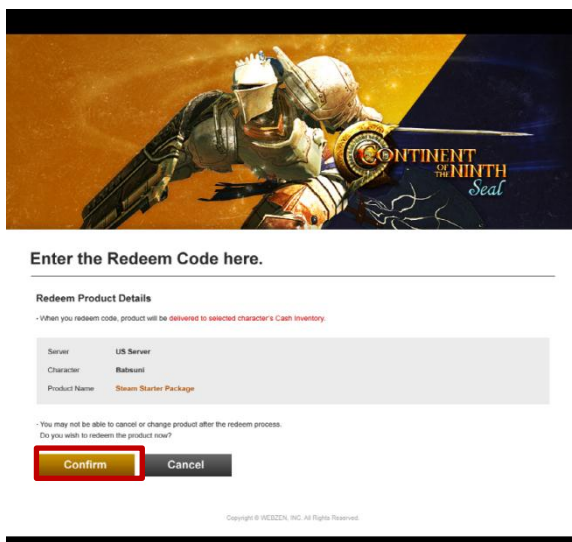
CONTINENT OF THE NINTH Seal

Enter the Redeem Code here.

Redeem Product Details

· When you redeem code, product will be delivered to selected character's Cash Inventory.

| Server | US Server |
|---|---|
| Character | Babsuni |
| Product Name | Steam Starter Package |

· You may not be able to cancel or change product after the redeem process. Do you wish to redeem the product now?

Confirm Cancel

Copyright © WEBZEN, INC. All Rights Reserved.